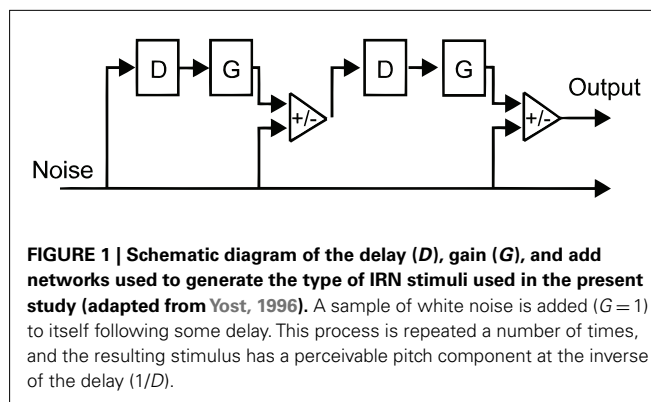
D G D G Output +/- +/- Noise

**FIGURE 1 | Schematic diagram of the delay (*D*), gain (*G*), and add networks used to generate the type of IRN stimuli used in the present study (adapted from Yost, 1996).** A sample of white noise is added ($G = 1$) to itself following some delay. This process is repeated a number of times, and the resulting stimulus has a perceivable pitch component at the inverse of the delay ($1/D$).